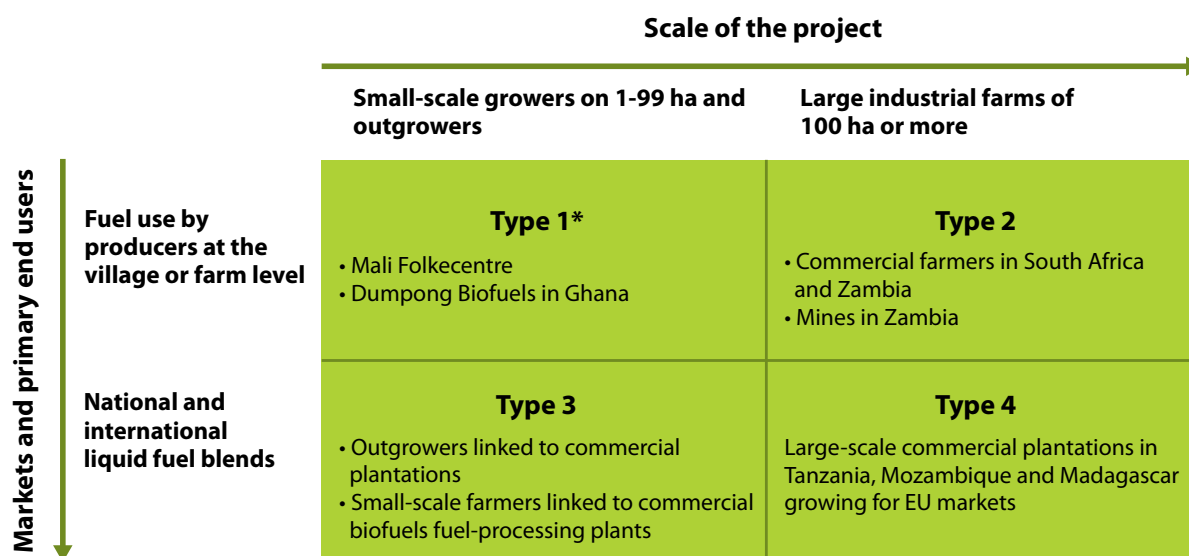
Scale of the project

Markets and primary end users

| | Small-scale growers on 1-99 ha and outgrowers | Large industrial farms of 100 ha or more |
|---|---|---|
| Fuel use by producers at the village or farm level | Type 1* • Mali Folkecentre • Dumpong Biofuels in Ghana | Type 2 • Commercial farmers in South Africa and Zambia • Mines in Zambia |
| National and international liquid fuel blends | Type 3 • Outgrowers linked to commercial plantations • Small-scale farmers linked to commercial biofuels fuel-processing plants | Type 4 Large-scale commercial plantations in Tanzania, Mozambique and Madagascar growing for EU markets |